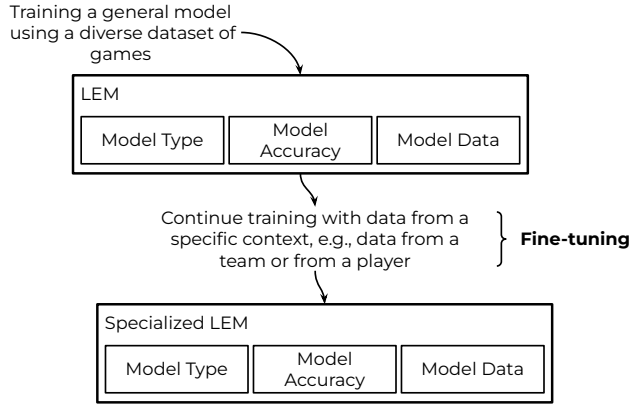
Training a general model using a diverse dataset of games

LEM

Model Type

Model Accuracy

Model Data

Continue training with data from a specific context, e.g., data from a team or from a player

**Fine-tuning**

Specialized LEM

Model Type

Model Accuracy

Model Data